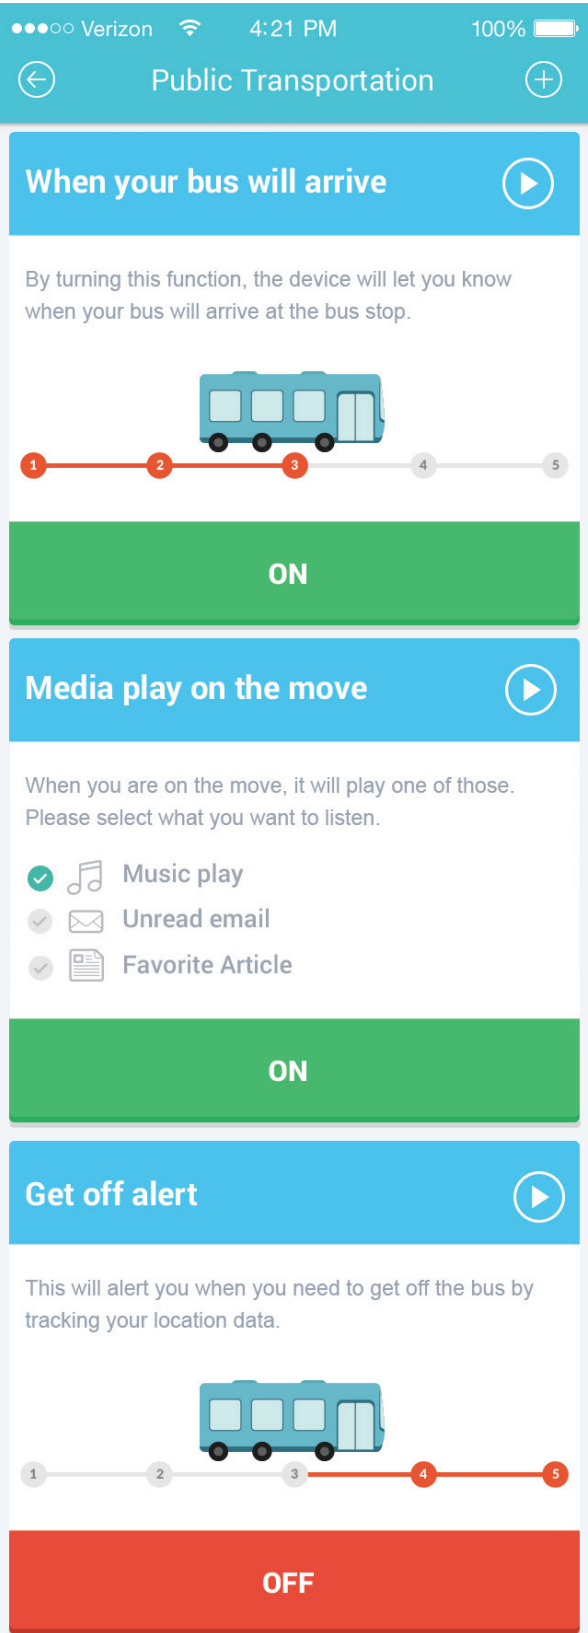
●●●○○ Verizon 4:21 PM 100%

Public Transportation

When your bus will arrive

By turning this function, the device will let you know when your bus will arrive at the bus stop.

1 2 3 4 5

ON

Media play on the move

When you are on the move, it will play one of those. Please select what you want to listen.

Music play
Unread email
Favorite Article

ON

Get off alert

This will alert you when you need to get off the bus by tracking your location data.

1 2 3 4 5

OFF